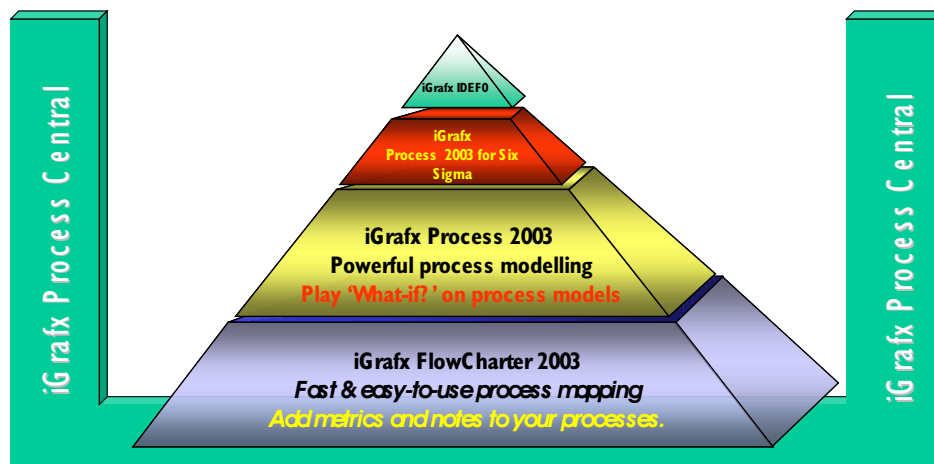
iGrafx Process Central

iGrafx IDEF0

iGrafx Process 2003 for Six Sigma

iGrafx Process 2003
Powerful process modelling
Play 'What-if?' on process models

iGrafx FlowCharter 2003
Fast & easy-to-use process mapping
Add metrics and notes to your processes.

iGrafx Process Central